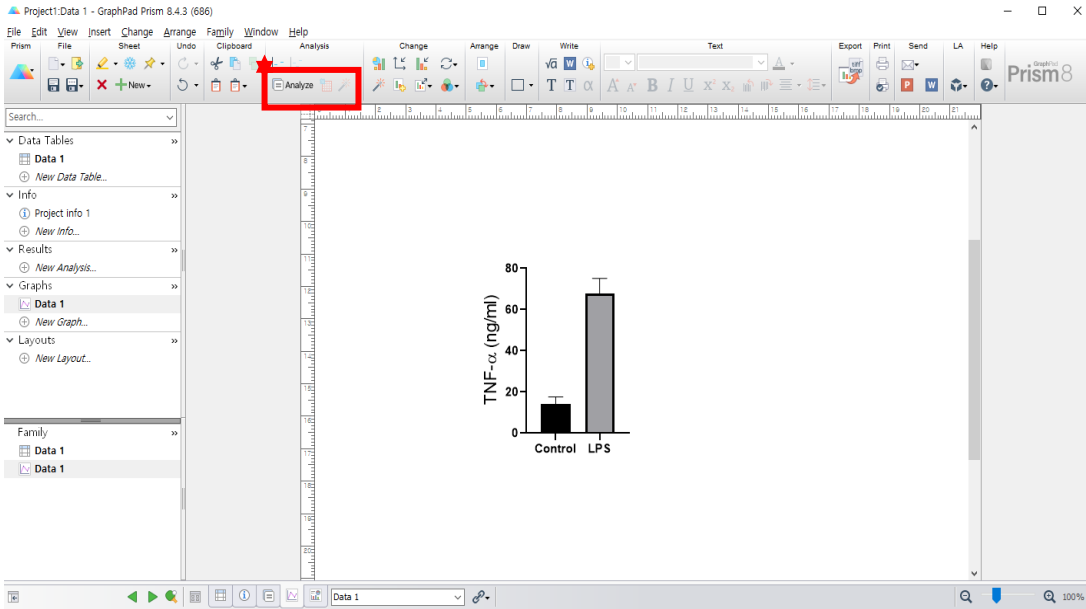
Project1:Data 1 - GraphPad Prism 8.4.3 (686)

File Edit View Insert Change Arrange Family Window Help

Prism File Sheet Undo Clipboard Analysis Change Arrange Draw Write Text Export Print Send LA Help

New Analyze

Prism8

Search...

Data Tables
Data 1
New Data Table...
Info
Project info 1
New Info...
Results
New Analysis...
Graphs
Data 1
New Graph...
Layouts
New Layout...

Family
Data 1
Data 1

80
60
40
20
0
TNF-α (ng/ml)
Control LPS

Data 1

100%